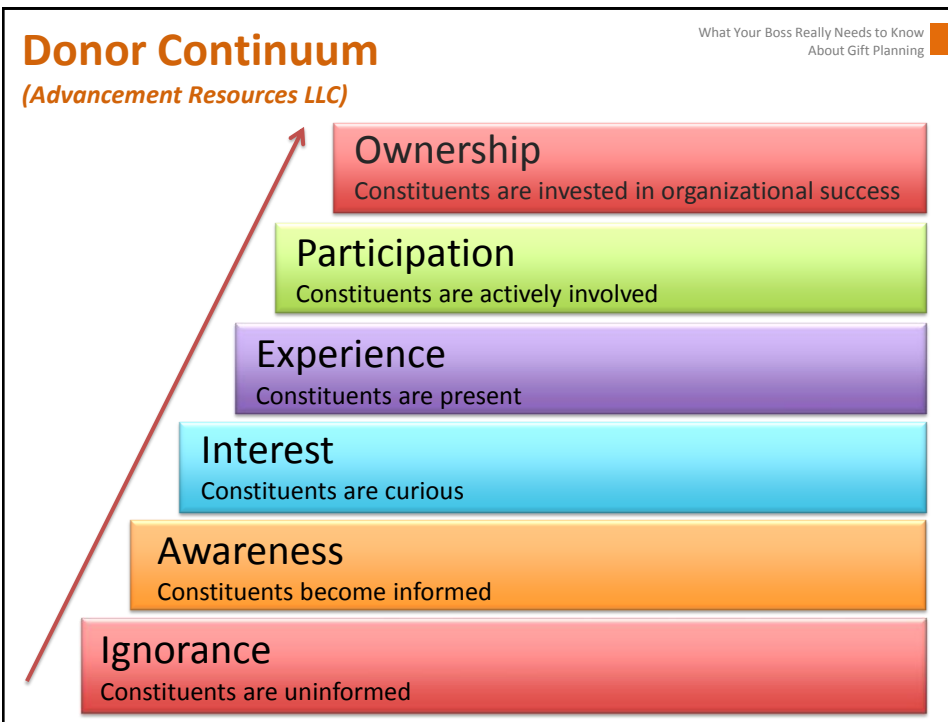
What Your Boss Really Needs to Know About Gift Planning

Donor Continuum
(Advancement Resources LLC)

Ownership
Constituents are invested in organizational success

Participation
Constituents are actively involved

Experience
Constituents are present

Interest
Constituents are curious

Awareness
Constituents become informed

Ignorance
Constituents are uninformed